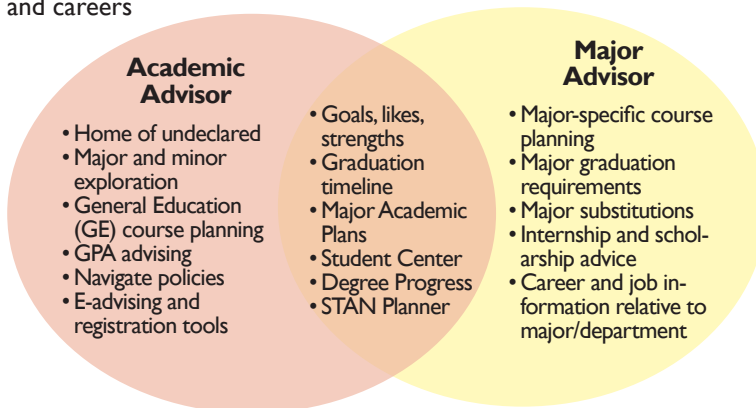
and careers

Academic Advisor

• Home of undeclared
• Major and minor exploration
• General Education (GE) course planning
• GPA advising
• Navigate policies
• E-advising and registration tools

• Goals, likes, strengths
• Graduation timeline
• Major Academic Plans
• Student Center
• Degree Progress
• STAN Planner

Major Advisor

• Major-specific course planning
• Major graduation requirements
• Major substitutions
• Internship and scholarship advice
• Career and job information relative to major/department